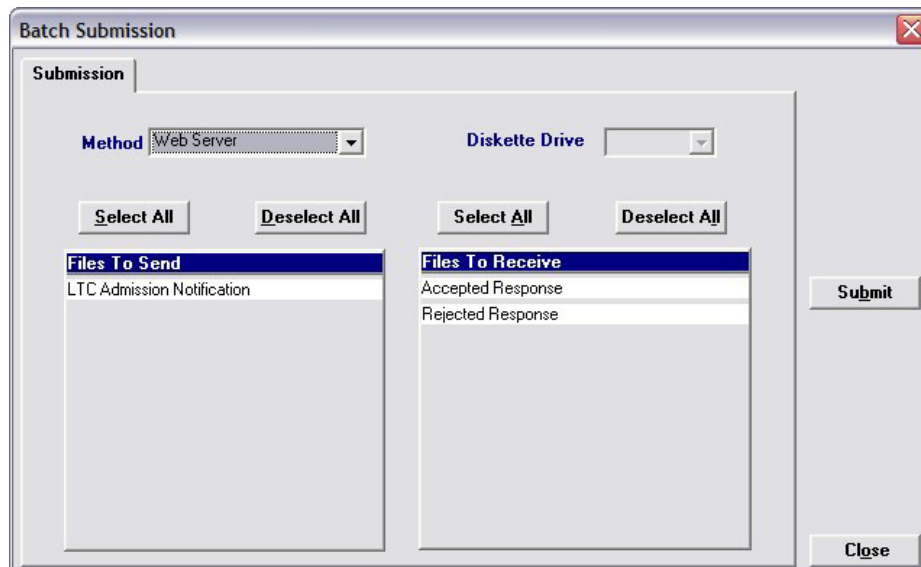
Batch Submission

Submission

Method Web Server

Diskette Drive

Select All

Deselect All

Select All

Deselect All

Files To Send

LTC Admission Notification

Files To Receive

Accepted Response

Rejected Response

Submit

Close